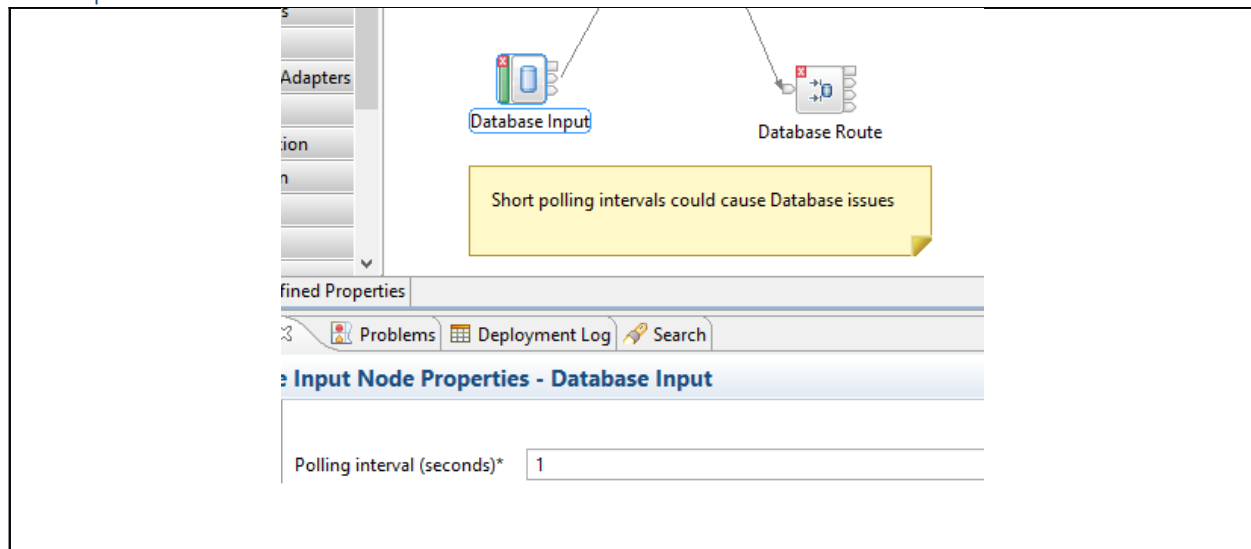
s

Adapters

tion

n

Database Input

Database Route

Short polling intervals could cause Database issues

fined Properties

Problems Deployment Log Search

e Input Node Properties - Database Input

Polling interval (seconds)* 1